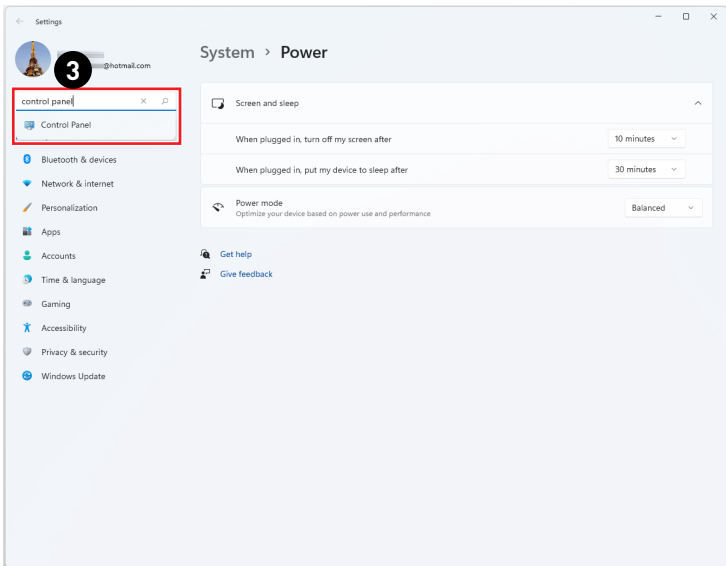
Settings

@hotmail.com

3

control panel

Control Panel

Bluetooth & devices

Network & internet

Personalization

Apps

Accounts

Time & language

Gaming

Accessibility

Privacy & security

Windows Update

System › Power

Screen and sleep

When plugged in, turn off my screen after

10 minutes

When plugged in, put my device to sleep after

30 minutes

Power mode

Optimize your device based on power use and performance

Balanced

Get help

Give feedback